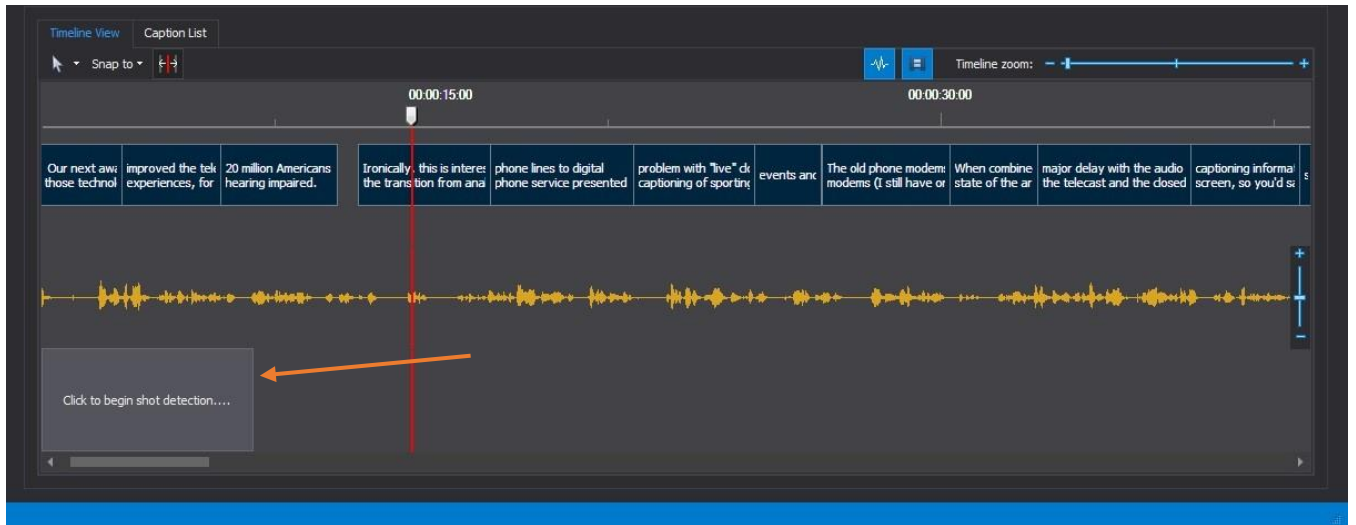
Timeline View Caption List

Snap to

Timeline zoom: − +

00:00:15:00

00:00:30:00

Our next awa those technol

improved the tel experiences, for

20 million Americans hearing impaired.

Ironically, this is interes the transition from ana

phone lines to digital phone service presented

problem with "live" cl captioning of sporting

events anc

The old phone modem modems (I still have or

When combine state of the ar

major delay with the audio the telecast and the closed

captioning informa screen, so you'd s

Click to begin shot detection....